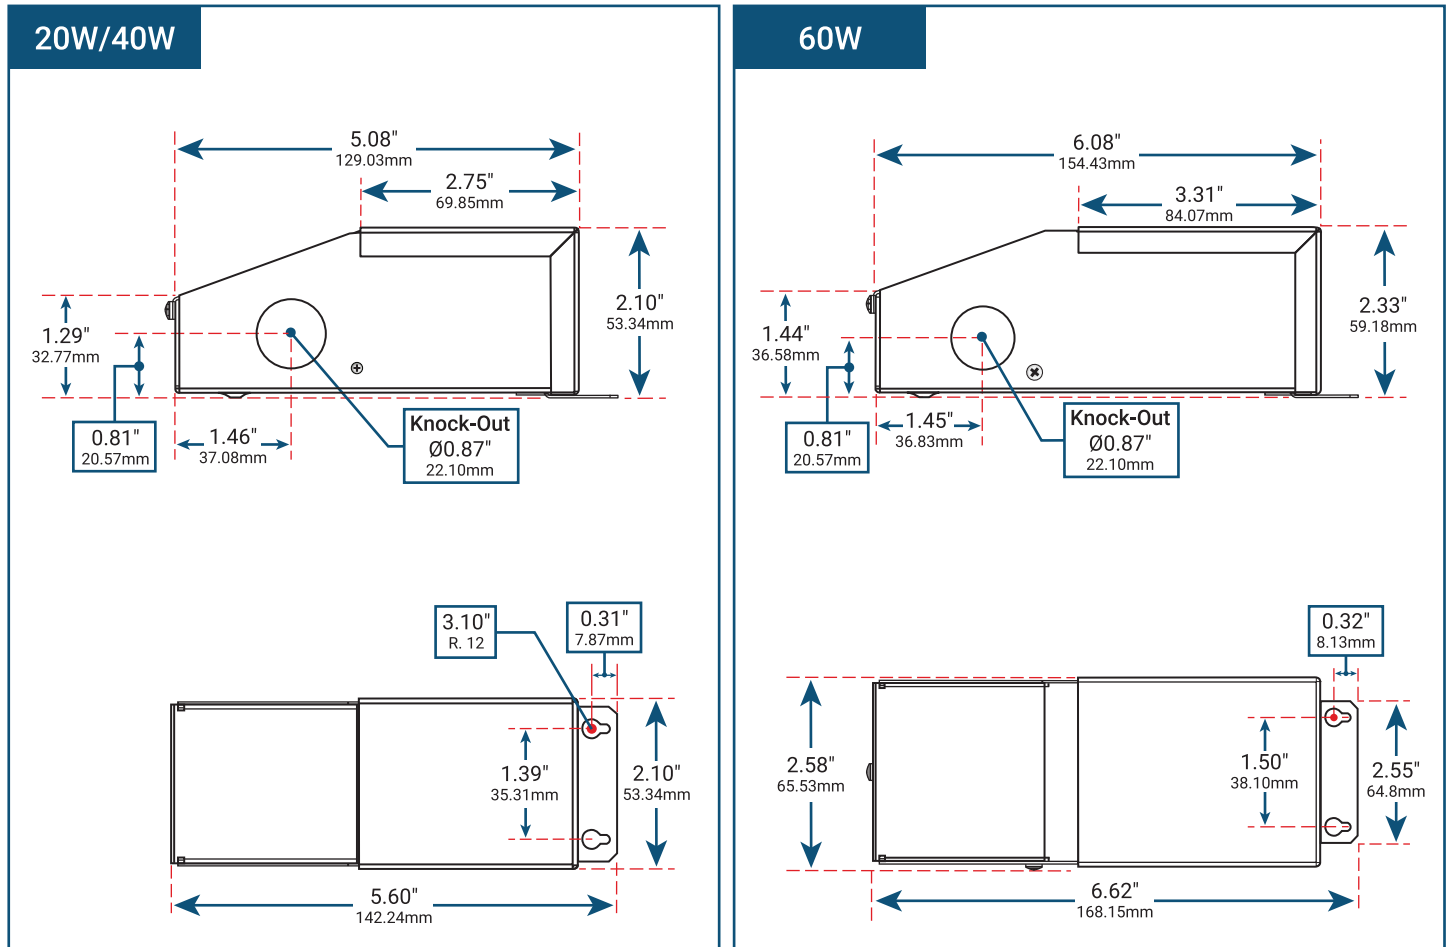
20W/40W

5.08"
129.03mm

2.75"
69.85mm

2.10"
53.34mm

1.29"
32.77mm

0.81"
20.57mm

1.46"
37.08mm

Knock-Out
Ø0.87"
22.10mm

3.10"
R. 12

0.31"
7.87mm

1.39"
35.31mm

2.10"
53.34mm

5.60"
142.24mm

60W

6.08"
154.43mm

3.31"
84.07mm

2.33"
59.18mm

1.44"
36.58mm

0.81"
20.57mm

1.45"
36.83mm

Knock-Out
Ø0.87"
22.10mm

0.32"
8.13mm

2.58"
65.53mm

1.50"
38.10mm

2.55"
64.8mm

6.62"
168.15mm